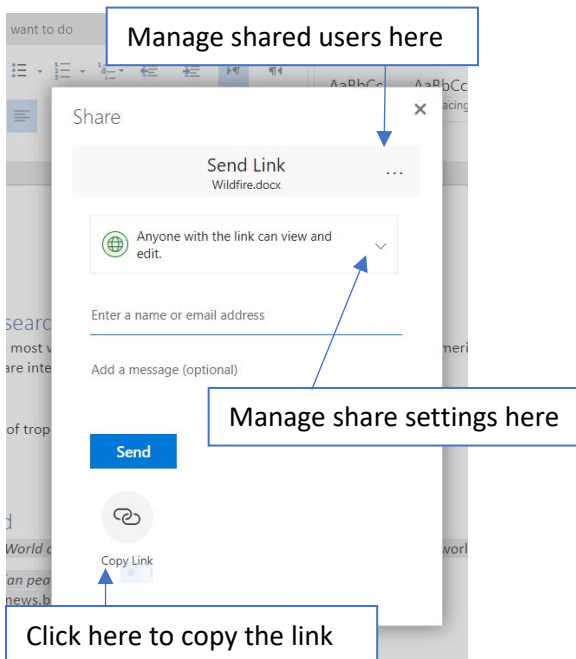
want to do

Manage shared users here

AaBbCc AaBbCc

Share

×

Send Link
Wildfire.docx

...

Anyone with the link can view and edit.

Enter a name or email address

Add a message (optional)

Manage share settings here

Send

Copy Link

Click here to copy the link